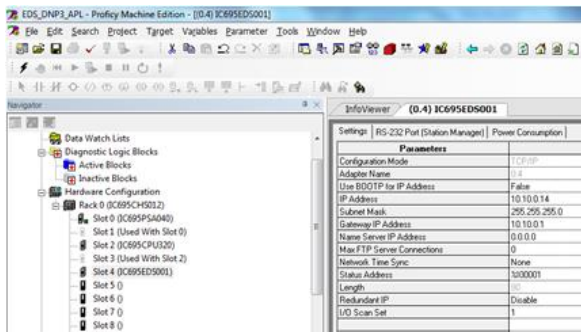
EDS_DNP3_APL - Proficy Machine Edition - [(0.4) IC695EDS001]

File Edit Search Project Target Variables Parameter Tools Window Help

Navigator

Data Watch Lists
Diagnostic Logic Blocks
Active Blocks
Inactive Blocks
Hardware Configuration
Rack 0 (IC695CHS012)
Slot 0 (IC695PSA040)
Slot 1 (Used With Slot 0)
Slot 2 (IC695CPU320)
Slot 3 (Used With Slot 2)
Slot 4 (IC695EDS001)
Slot 5 ()
Slot 6 ()
Slot 7 ()
Slot 8 ()

InfoViewer (0.4) IC695EDS001

Settings RS-232 Port (Station Manager) Power Consumption

| Parameters | |
|---|---|
| Configuration Mode | TCP/IP |
| Adapter Name | 0.4 |
| Use BOOTP for IP Address | False |
| IP Address | 10.10.0.14 |
| Subnet Mask | 255.255.255.0 |
| Gateway IP Address | 10.10.0.1 |
| Name Server IP Address | 0.0.0.0 |
| Max FTP Server Connections | 0 |
| Network Time Sync | None |
| Status Address | %I00001 |
| Length | 80 |
| Redundant IP | Disable |
| I/O Scan Set | 1 |